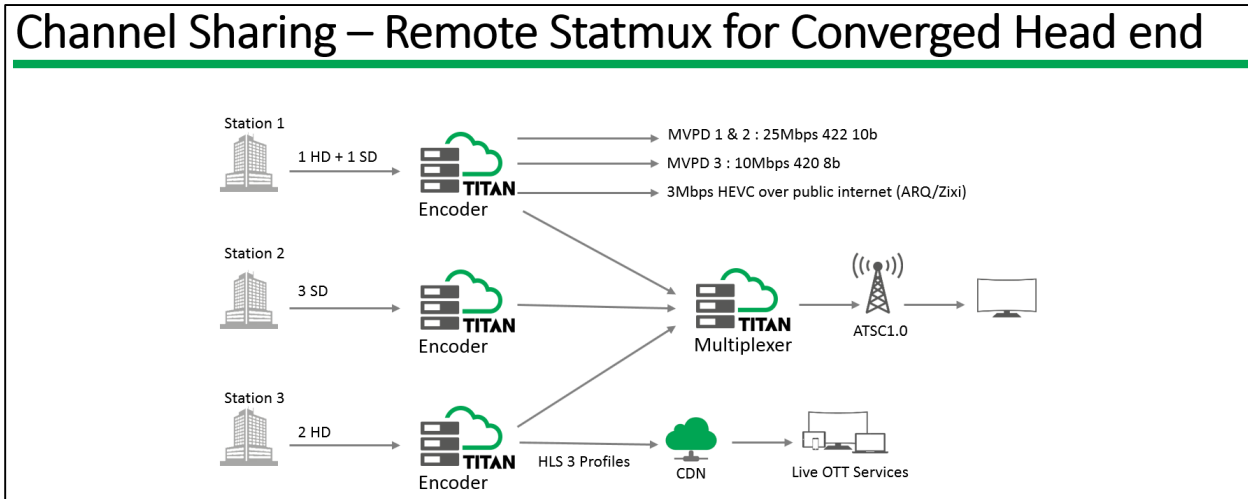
Channel Sharing – Remote Statmux for Converged Head end

Station 1

1 HD + 1 SD

TITAN
Encoder

MVPD 1 & 2 : 25Mbps 422 10b

MVPD 3 : 10Mbps 420 8b

3Mbps HEVC over public internet (ARQ/Zixi)

Station 2

3 SD

TITAN
Encoder

TITAN
Multiplexer

ATSC1.0

Station 3

2 HD

TITAN
Encoder

HLS 3 Profiles

CDN

Live OTT Services